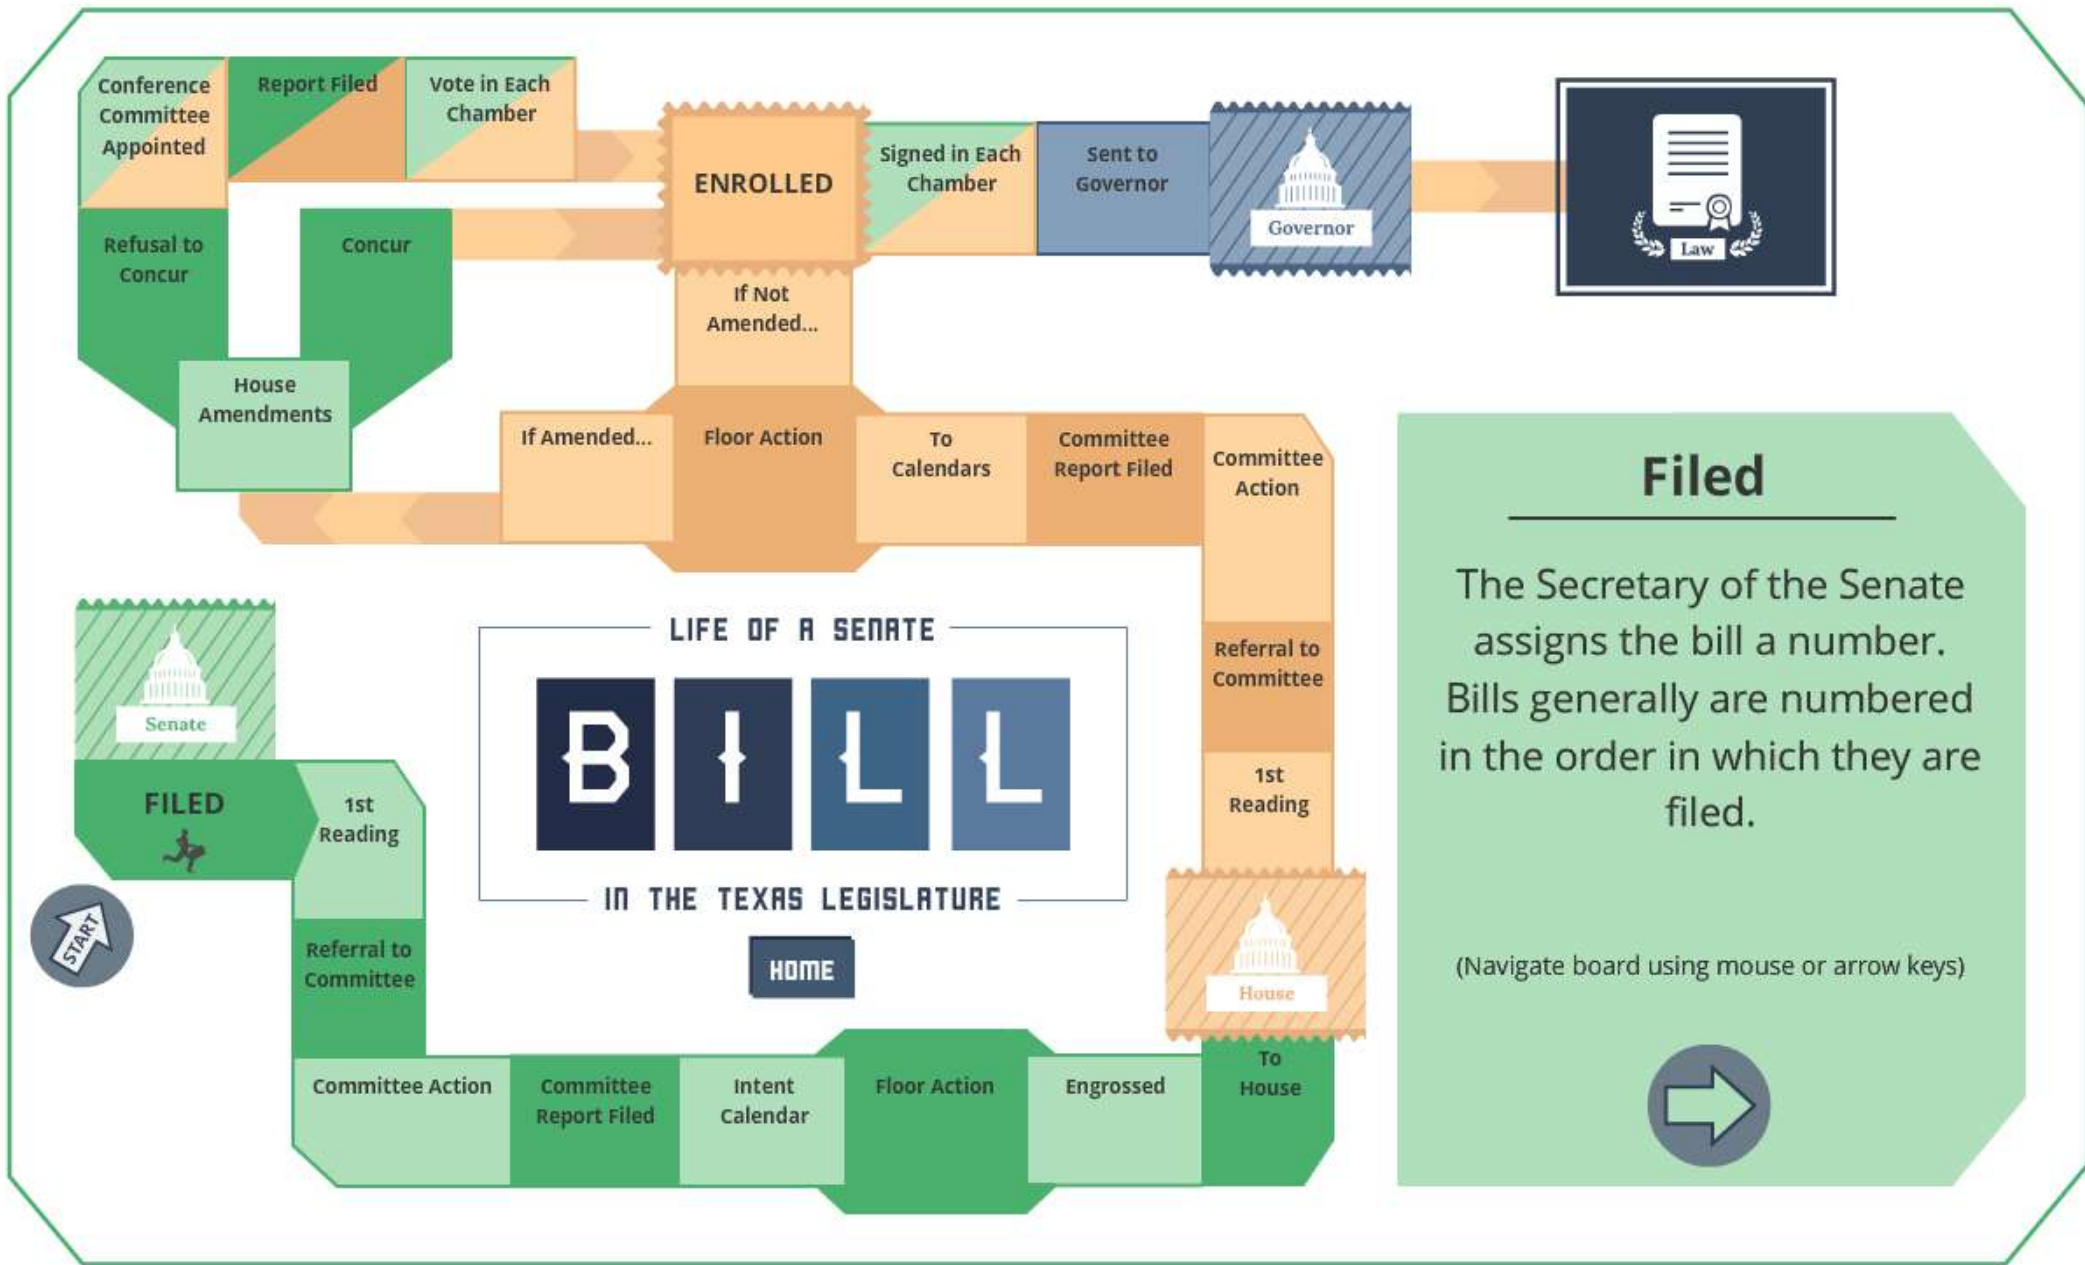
Conference Committee Appointed

Report Filed

Vote in Each Chamber

ENROLLED

Signed in Each Chamber

Sent to Governor

Governor

Law

Refusal to Concur

Concur

If Not Amended...

House Amendments

If Amended...

Floor Action

To Calendars

Committee Report Filed

Committee Action

Filed

The Secretary of the Senate assigns the bill a number. Bills generally are numbered in the order in which they are filed.

(Navigate board using mouse or arrow keys)

Senate

FILED

1st Reading

START

Referral to Committee

LIFE OF A SENATE

BILL

IN THE TEXAS LEGISLATURE

HOME

Referral to Committee

1st Reading

House

Committee Action

Committee Report Filed

Intent Calendar

Floor Action

Engrossed

To House